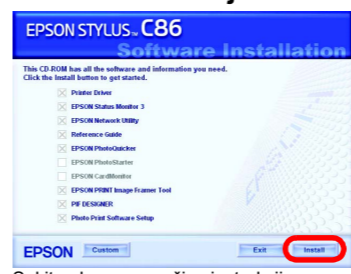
EPSON STYLUS™ C86

Software Installation

This CD-ROM has all the software and information you need. Click the Install button to get started.

Printer Driver

EPSON Status Monitor 3

EPSON Network Utility

Reference Guide

EPSON PhotoQuicker

EPSON PhotoStarter

EPSON CardMonitor

EPSON PRINT Image Framer Tool

PIF DESIGNER

Photo Print Software Setup

EPSON

Custom

Exit

Install

EPSON

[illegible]